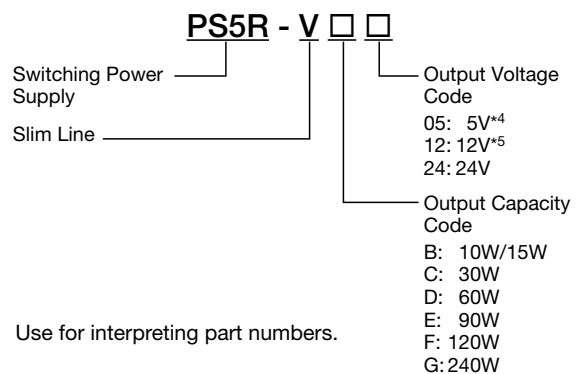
PS5R - V □ □

Switching Power Supply

Slim Line

Output Voltage Code
05: 5V*4
12: 12V*5
24: 24V

Output Capacity Code
B: 10W/15W
C: 30W
D: 60W
E: 90W
F: 120W
G: 240W

Use for interpreting part numbers.